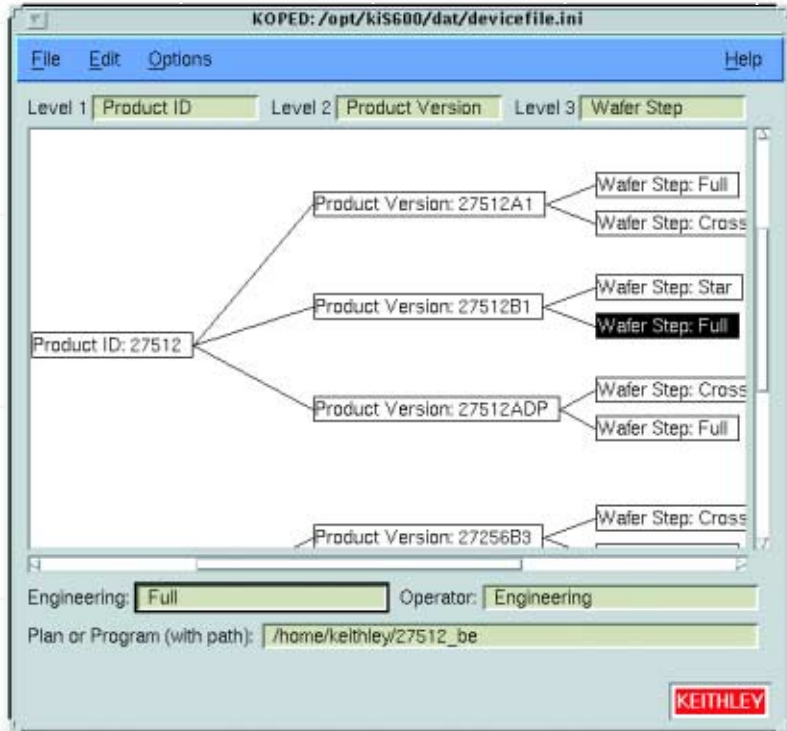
KOPED: /opt/kiS600/dat/devicefile.ini

File Edit Options Help

Level 1 Product ID Level 2 Product Version Level 3 Wafer Step

Product ID: 27512

Product Version: 27512A1

Wafer Step: Full

Wafer Step: Cross

Product Version: 27512B1

Wafer Step: Star

Wafer Step: Full

Product Version: 27512ADP

Wafer Step: Cross

Wafer Step: Full

Product Version: 27256B3

Wafer Step: Cross

Engineering: Full Operator: Engineering

Plan or Program (with path): /home/keithley/27512_be

KEITHLEY